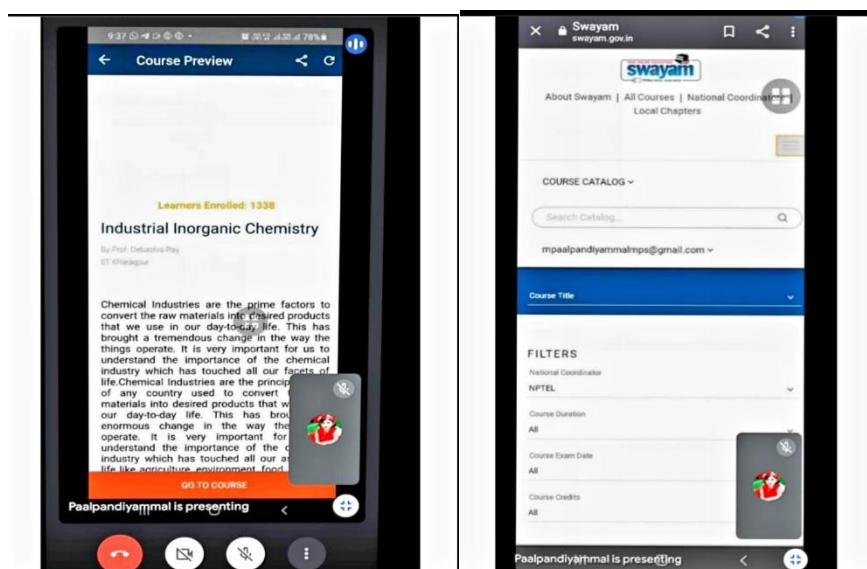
9:37 78%

Course Preview

Learners Enrolled: 1338

Industrial Inorganic Chemistry

By Prof. Debasish Ray
IIT Kharagpur

Chemical Industries are the prime factors to convert the raw materials into desired products that we use in our day-to-day life. This has brought a tremendous change in the way the things operate. It is very important for us to understand the importance of the chemical industry which has touched all our facets of life.Chemical Industries are the princip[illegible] of any country used to convert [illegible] materials into desired products that w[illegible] our day-to-day life. This has brou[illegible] enormous change in the way the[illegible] operate. It is very important for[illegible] understand the importance of the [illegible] industry which has touched all our as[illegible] life like agriculture environment food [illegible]

GO TO COURSE

Paalpandiyammal is presenting

Swayam
swayam.gov.in

swayam

About Swayam | All Courses | National Coordinat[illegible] Local Chapters

COURSE CATALOG

Search Catalog...

mpaalpandiyammalmps@gmail.com

Course Title

FILTERS

National Coordinator
NPTEL

Course Duration
All

Course Exam Date
All

Course Credits
All

Paalpandiyammal is presenting